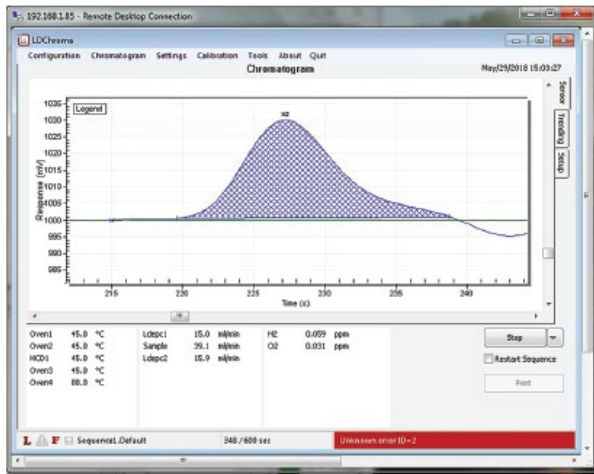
192.168.1.85 - Remote Desktop Connection

LDChroma

Configuration Chromatogram Settings Calibration Tools About Quit
Chromatogram
May/29/2018 15:03:27

Sensor
Trending
Setup

Legend

H2

Response (mV)
1035
1030
1025
1020
1015
1010
1005
1000
995
990
985

215 220 225 230 235 240
Time (s)

| | | |
|---|---|---|
| Oven1 | 45.0 | °C |
| Oven2 | 45.0 | °C |
| HCD1 | 45.0 | °C |
| Oven3 | 45.0 | °C |
| Oven4 | 88.0 | °C |

| | | |
|---|---|---|
| Ldepc1 | 15.0 | ml/min |
| Sample | 39.1 | ml/min |
| Ldepc2 | 15.9 | ml/min |

| | | |
|---|---|---|
| H2 | 0.059 | ppm |
| O2 | 0.031 | ppm |

Stop
Restart Sequence
Print

L F Sequence1.Default
348 / 600 sec
Unknown error ID=2